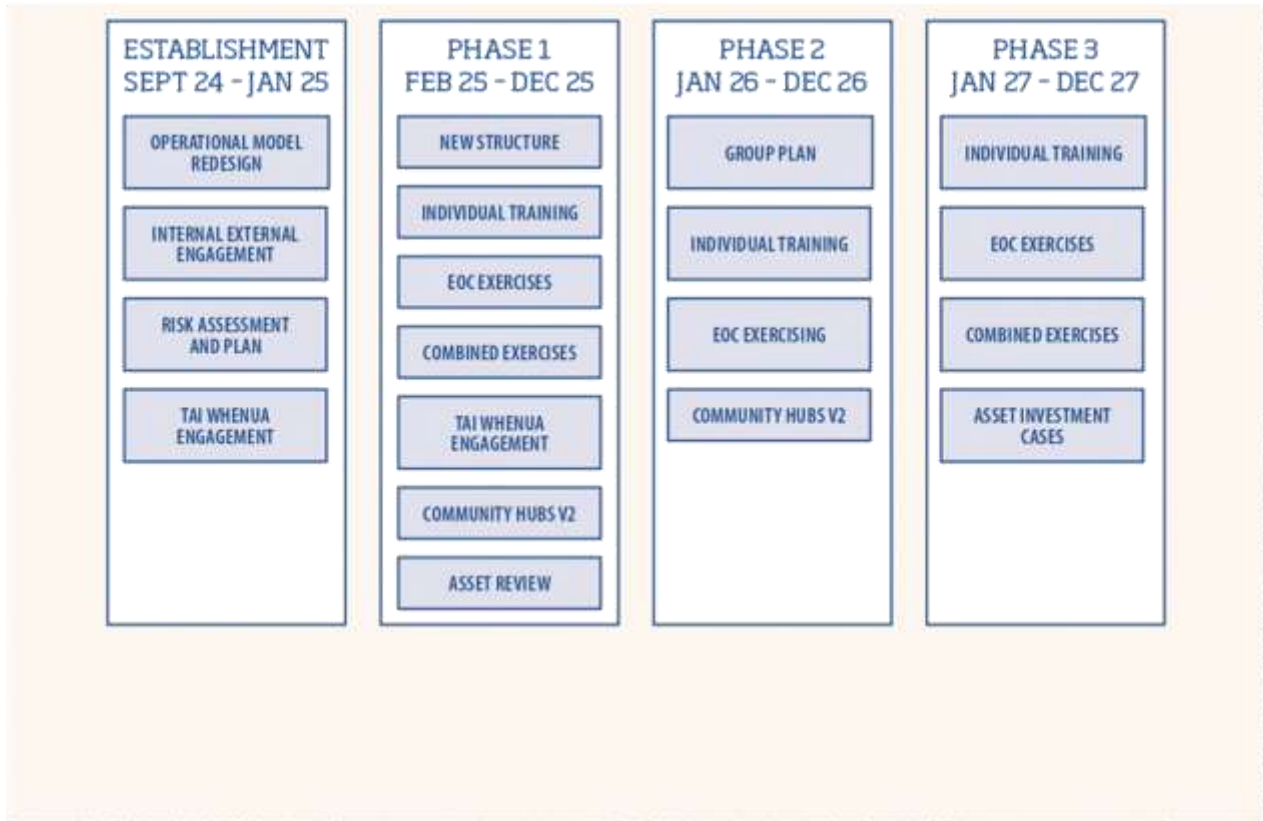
ESTABLISHMENT
SEPT 24 - JAN 25

OPERATIONAL MODEL REDESIGN

INTERNAL EXTERNAL ENGAGEMENT

RISK ASSESSMENT AND PLAN

TAI WHENUA ENGAGEMENT

PHASE 1
FEB 25 - DEC 25

NEW STRUCTURE

INDIVIDUAL TRAINING

EOC EXERCISES

COMBINED EXERCISES

TAI WHENUA ENGAGEMENT

COMMUNITY HUBS V2

ASSET REVIEW

PHASE 2
JAN 26 - DEC 26

GROUP PLAN

INDIVIDUAL TRAINING

EOC EXERCISING

COMMUNITY HUBS V2

PHASE 3
JAN 27 - DEC 27

INDIVIDUAL TRAINING

EOC EXERCISES

COMBINED EXERCISES

ASSET INVESTMENT CASES